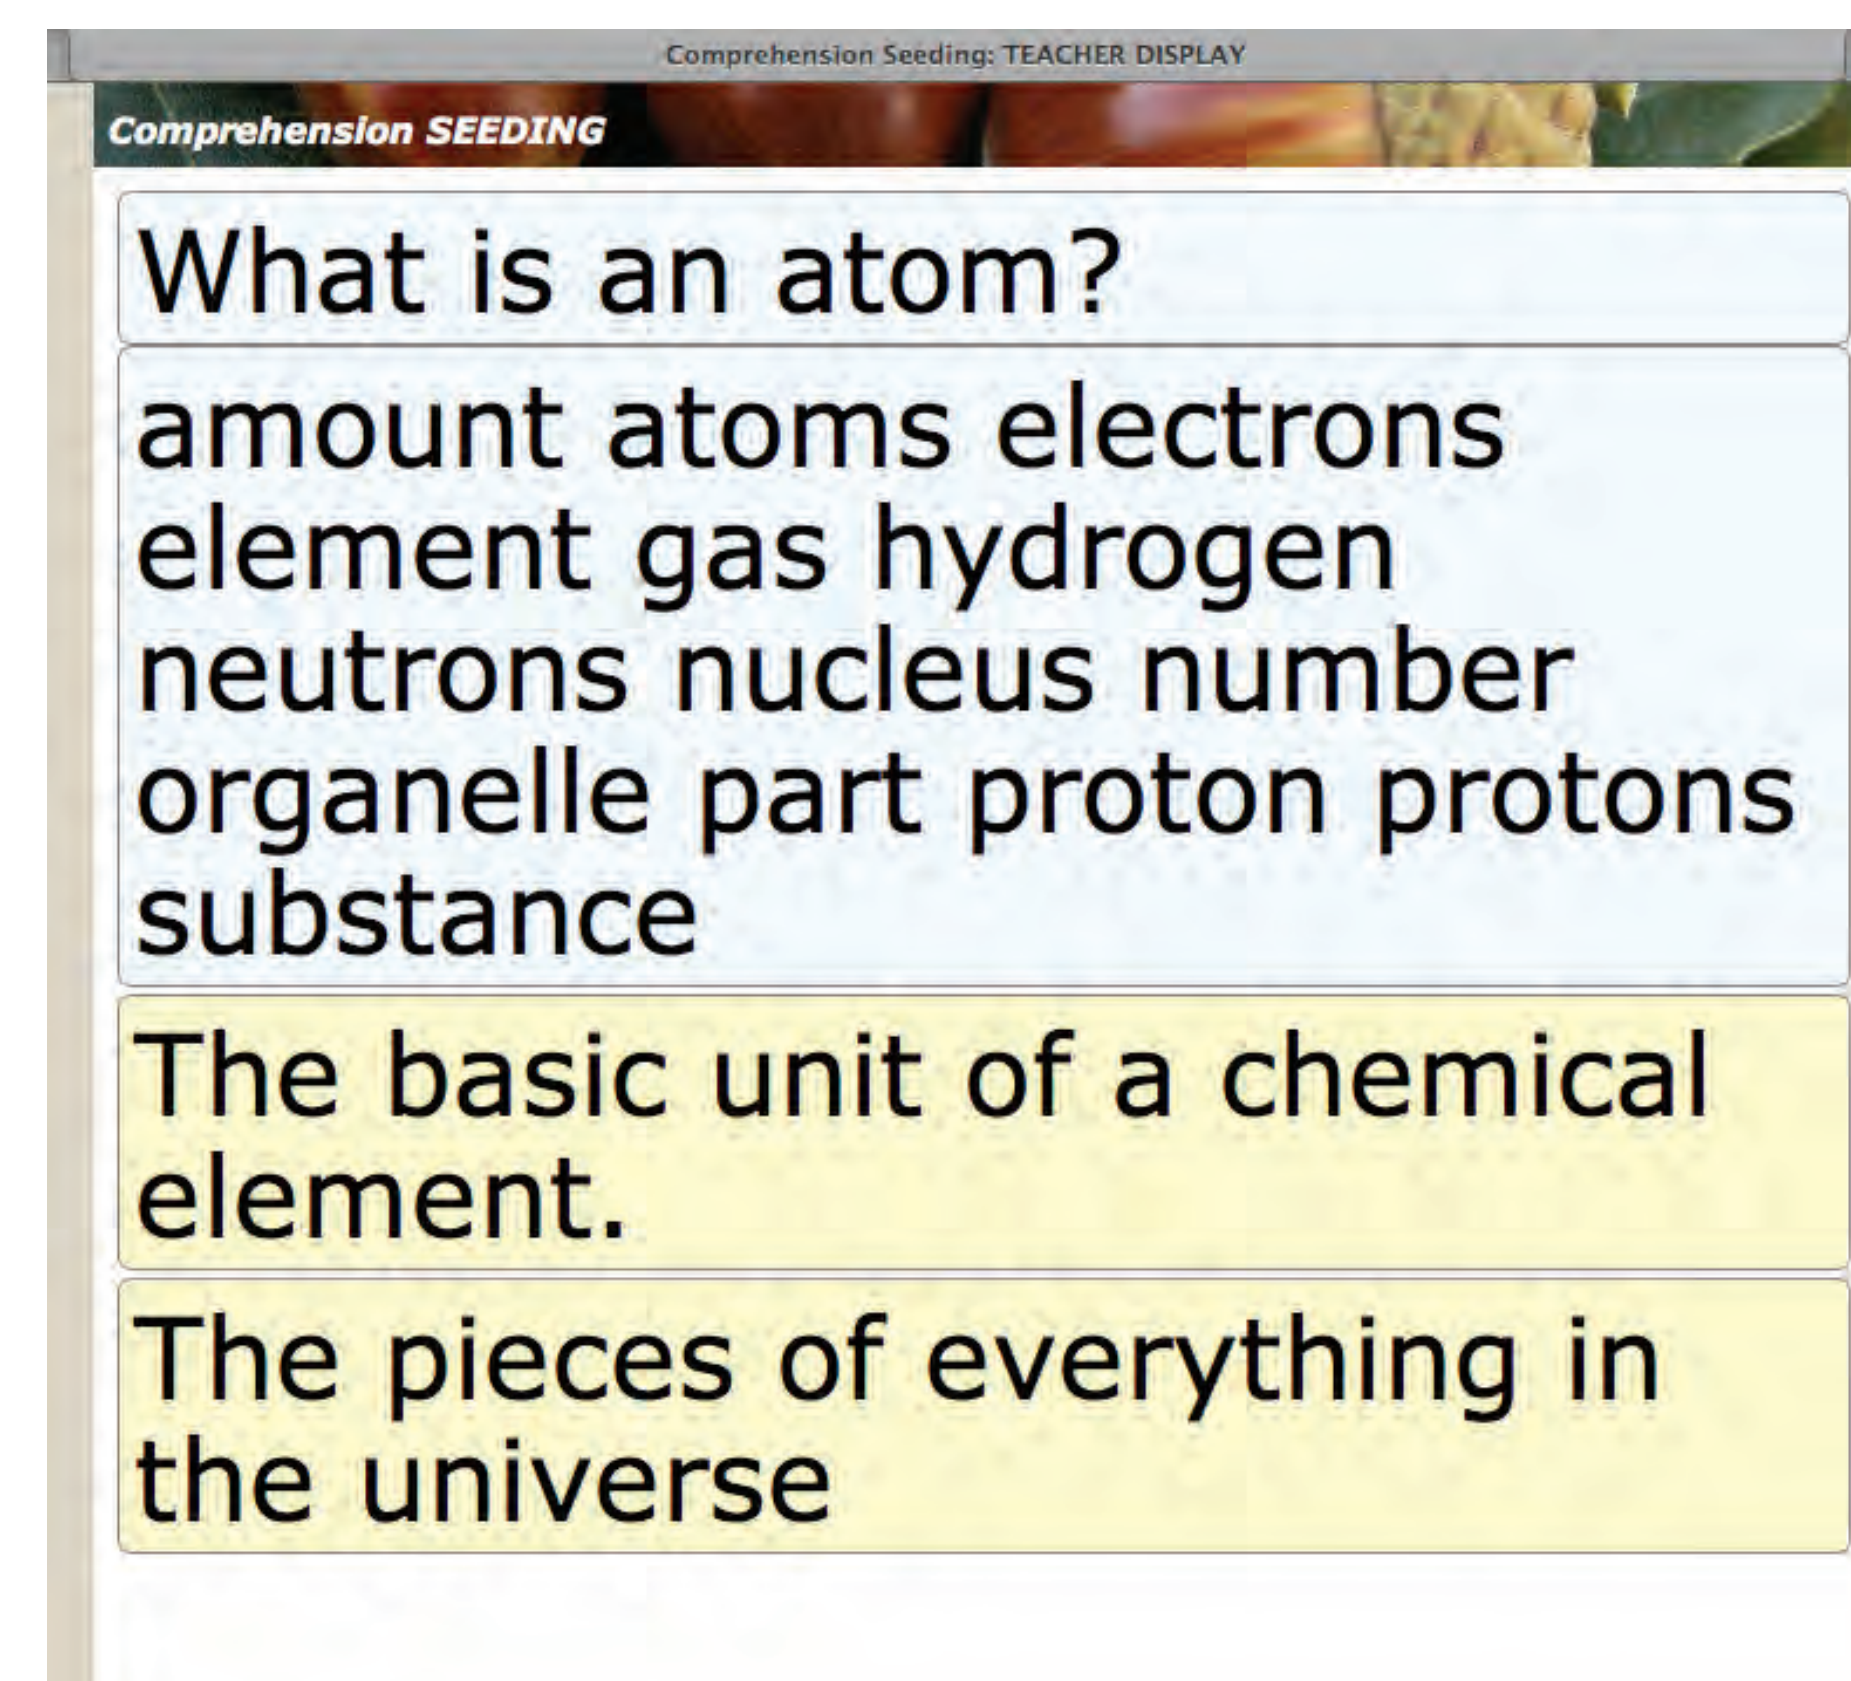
Comprehension Seeding: TEACHER DISPLAY

Comprehension SEEDING

What is an atom?

amount atoms electrons element gas hydrogen neutrons nucleus number organelle part proton protons substance

The basic unit of a chemical element.

The pieces of everything in the universe